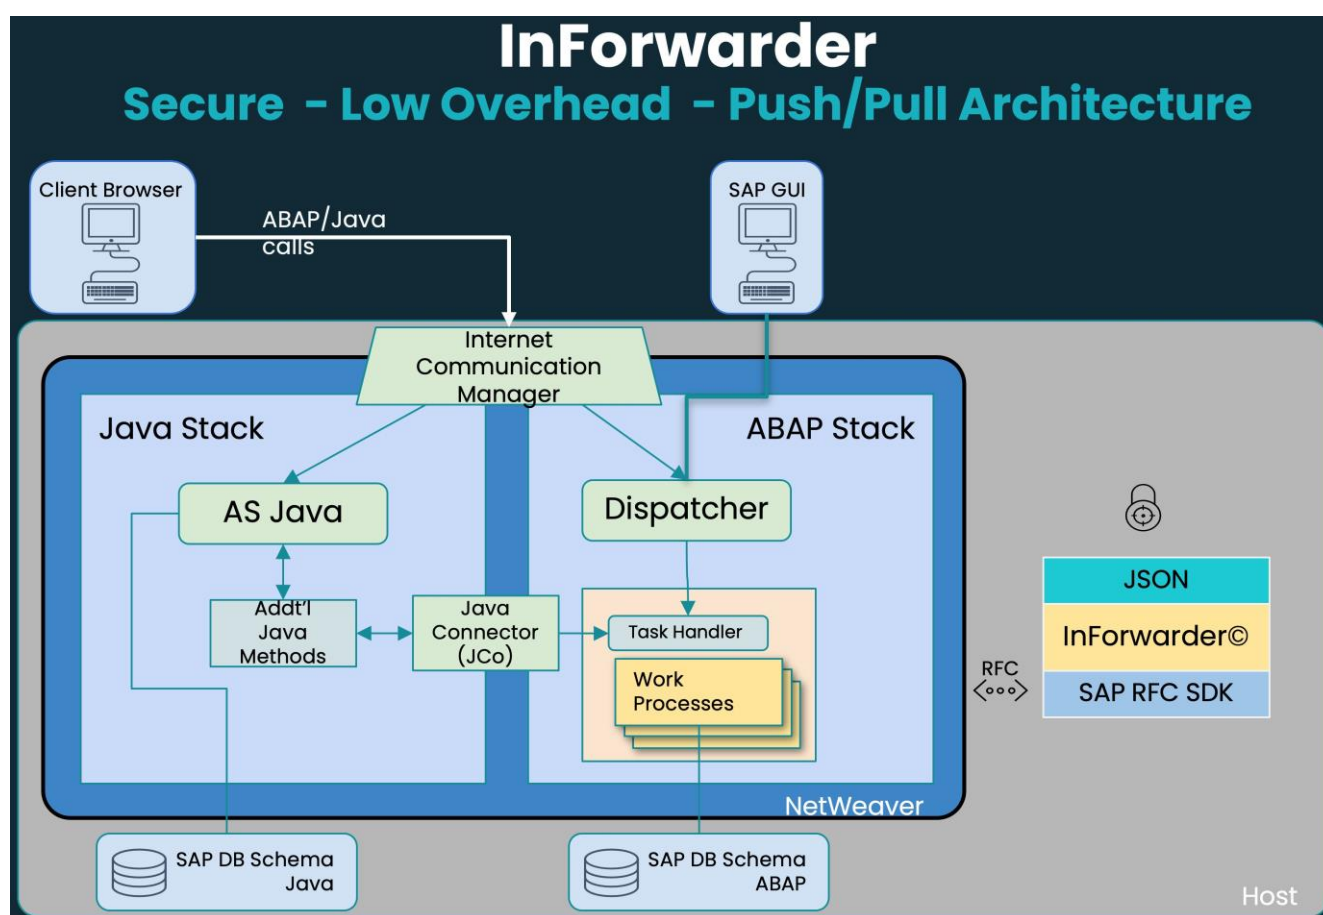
InForwarder

Secure - Low Overhead - Push/Pull Architecture

Client Browser

ABAP/Java calls

SAP GUI

Internet Communication Manager

Java Stack

ABAP Stack

AS Java

Dispatcher

Addt'l Java Methods

Java Connector (JCo)

Task Handler

Work Processes

NetWeaver

JSON

InForwarder©

SAP RFC SDK

RFC

SAP DB Schema Java

SAP DB Schema ABAP

Host